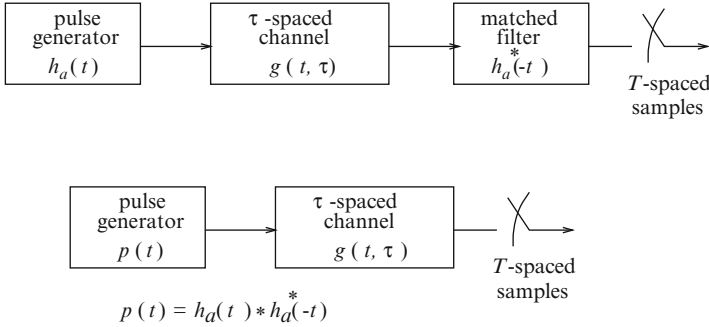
pulse generator $h_a(t)$

$\tau$ -spaced channel $g(t, \tau)$

matched filter $h_a^*(-t)$

$T$-spaced samples

pulse generator $p(t)$

$\tau$ -spaced channel $g(t, \tau)$

$T$-spaced samples

$p(t) = h_a(t) * h_a^*(-t)$